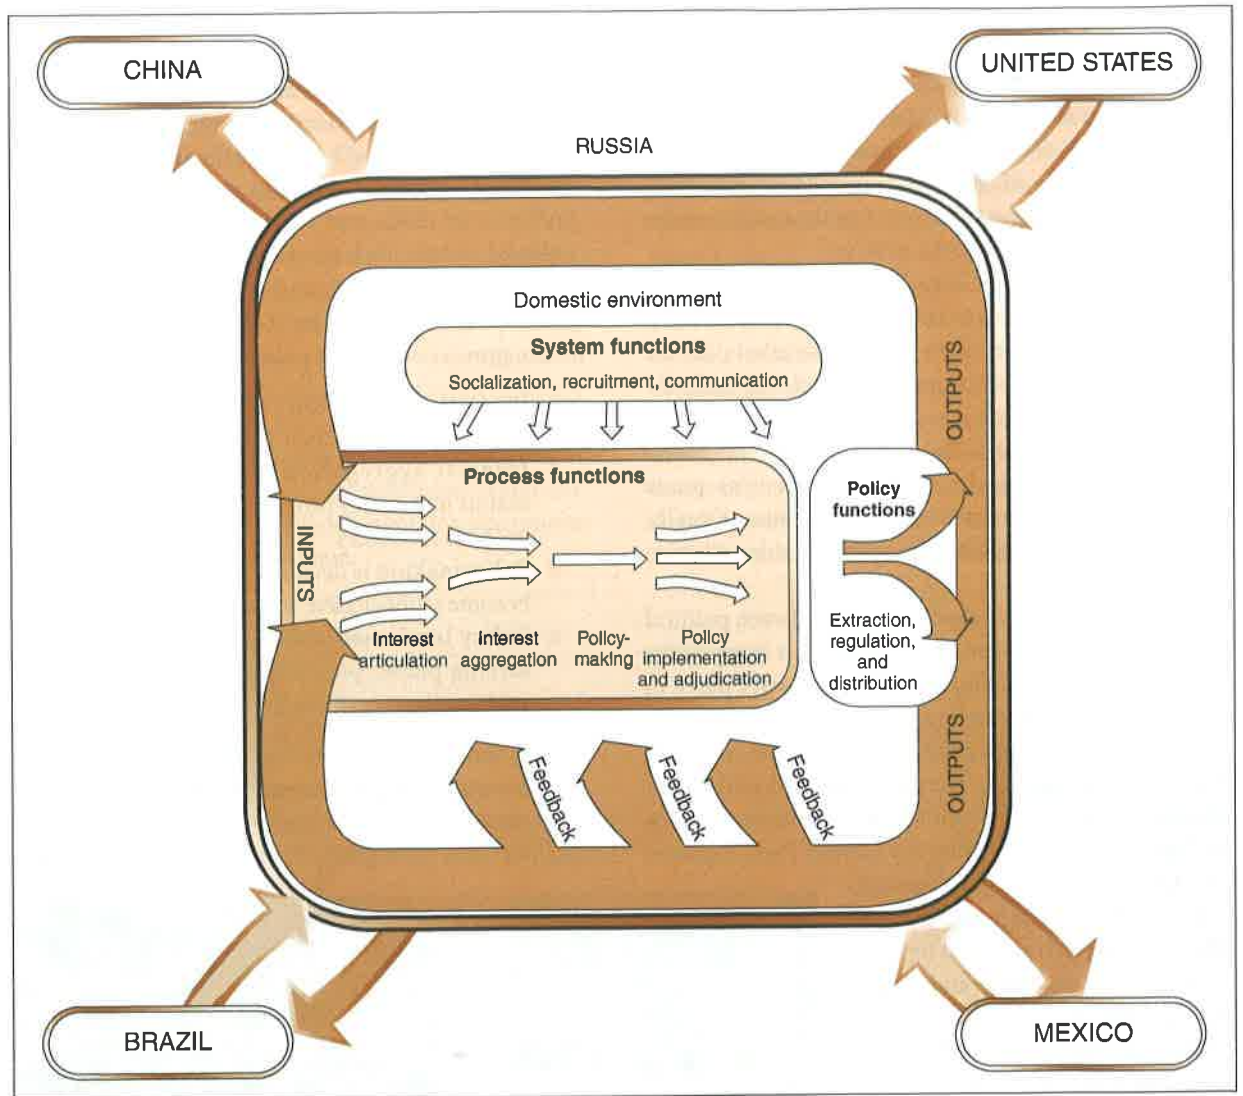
CHINA

UNITED STATES

RUSSIA

Domestic environment

System functions

Socialization, recruitment, communication

OUTPUTS

Process functions

Policy functions

INPUTS

Interest articulation

Interest aggregation

Policy-making

Policy implementation and adjudication

Extraction, regulation, and distribution

OUTPUTS

Feedback

Feedback

Feedback

BRAZIL

MEXICO